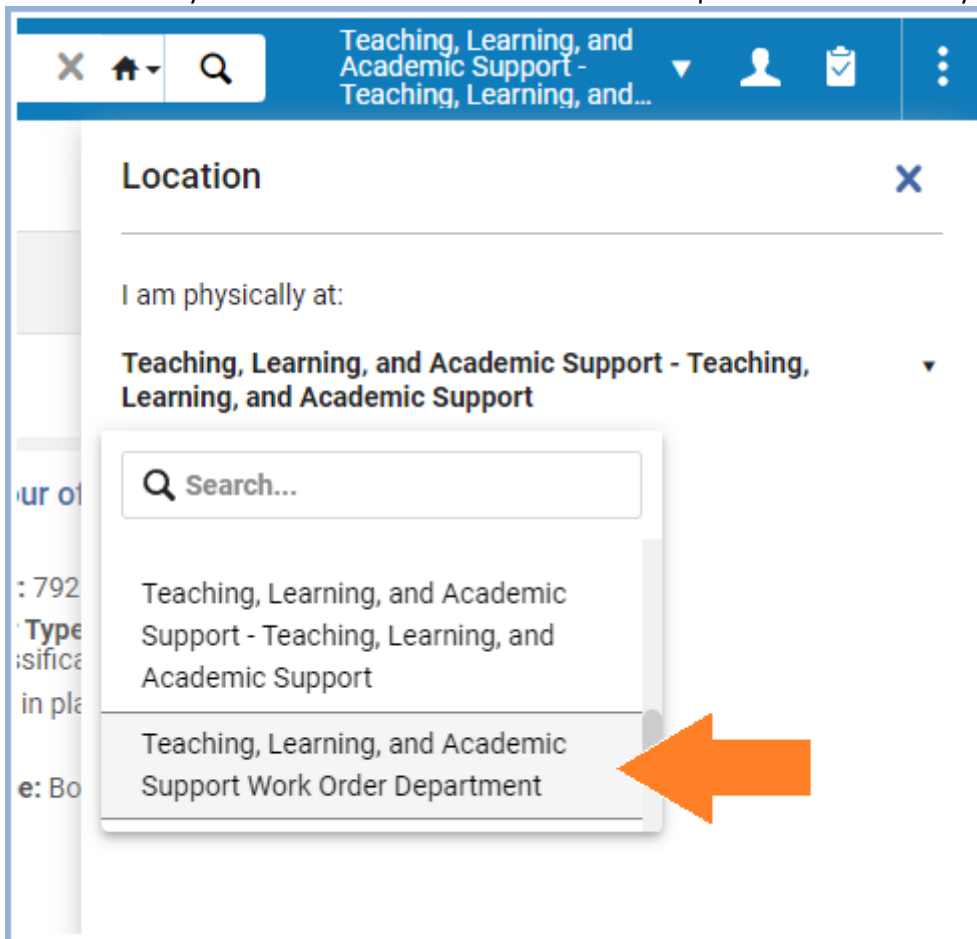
Teaching, Learning, and Academic Support - Teaching, Learning, and...

Location

I am physically at:

Teaching, Learning, and Academic Support - Teaching, Learning, and Academic Support

Search...

Teaching, Learning, and Academic Support - Teaching, Learning, and Academic Support

Teaching, Learning, and Academic Support Work Order Department

ur of

: 792

Type

sifica

in pla

e: Bo